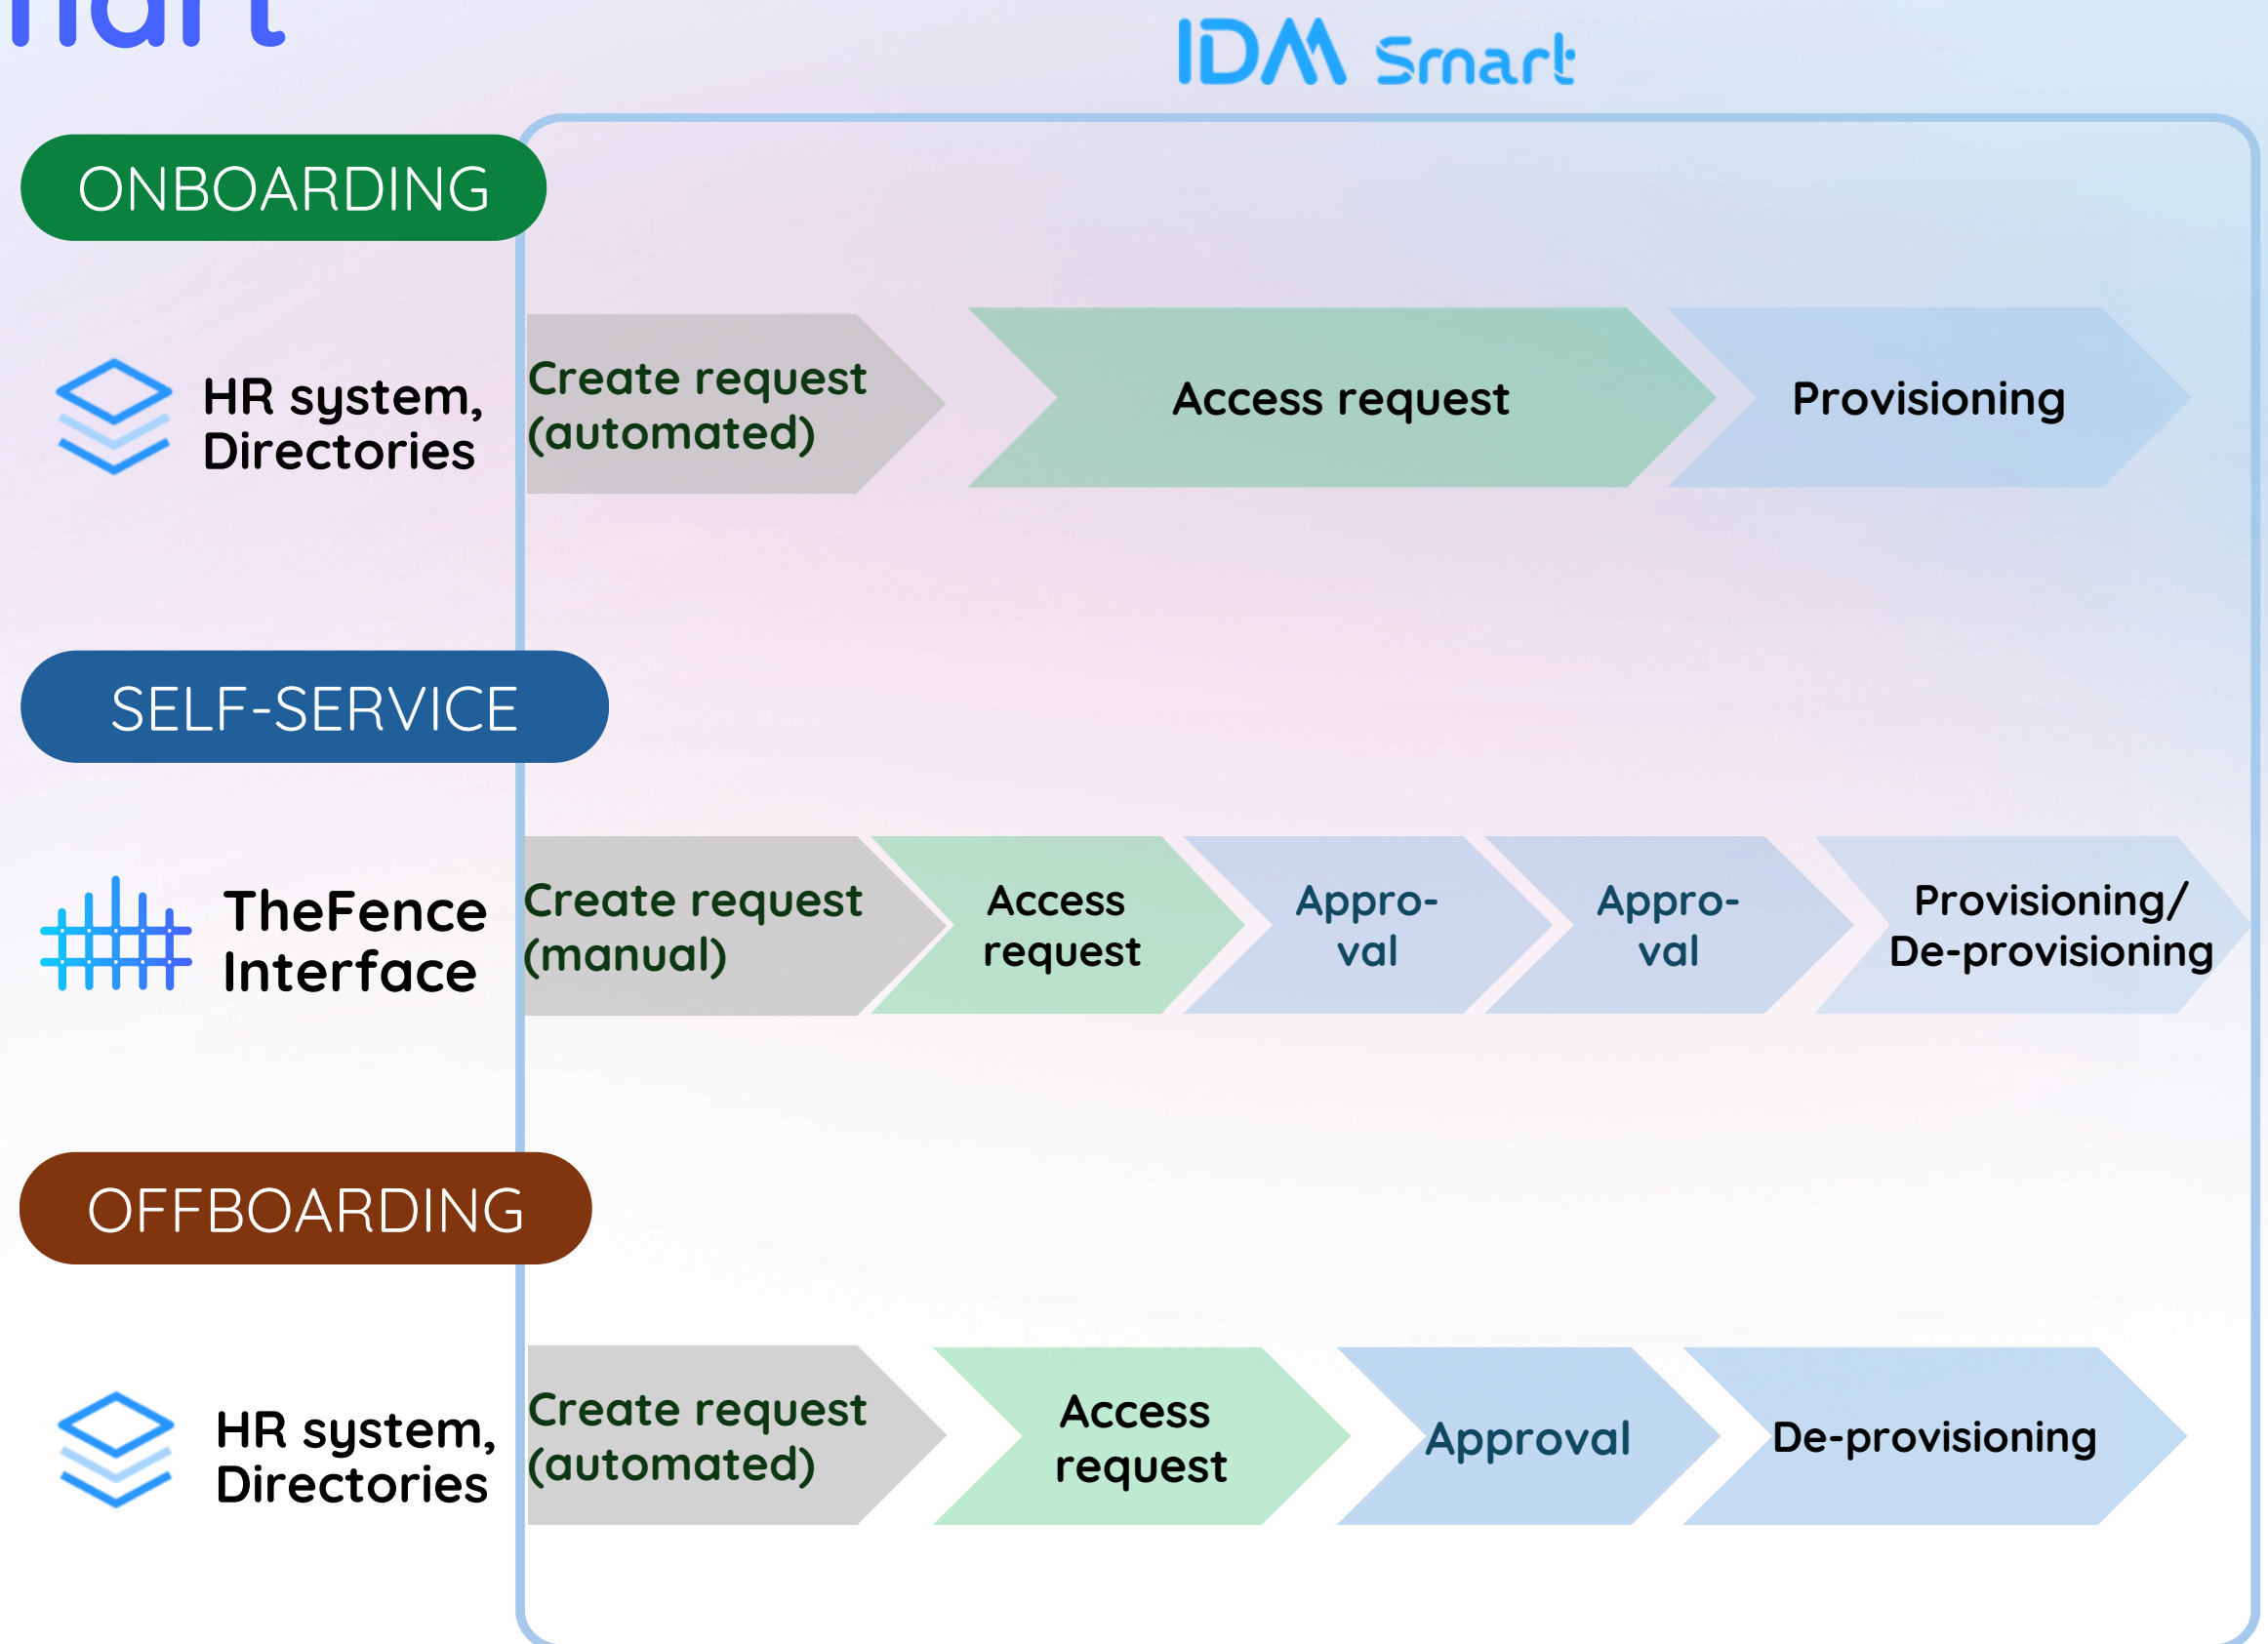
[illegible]

IDM Smart

ONBOARDING

HR system, Directories

Create request (automated)

Access request

Provisioning

SELF-SERVICE

TheFence Interface

Create request (manual)

Access request

Appro- val

Appro- val

Provisioning/ De-provisioning

OFFBOARDING

HR system, Directories

Create request (automated)

Access request

Approval

De-provisioning